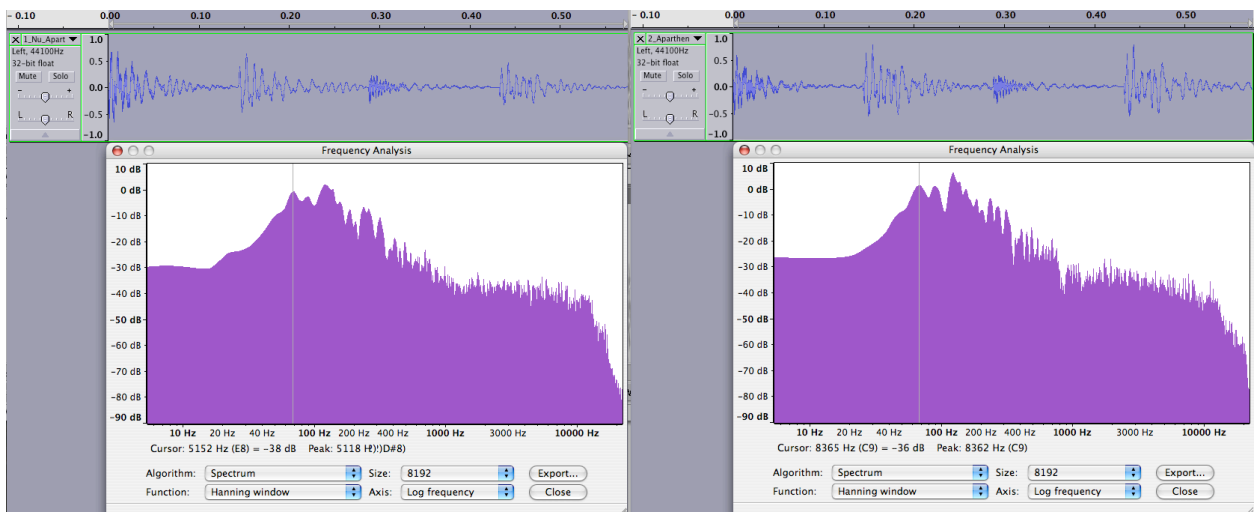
- 0.10 0.00 0.10 0.20 0.30 0.40 0.50

1_Nu_Apart
Left, 44100Hz
32-bit float
Mute Solo
L R

1.0
0.5
0.0
-0.5
-1.0

Frequency Analysis

10 dB
0 dB
-10 dB
-20 dB
-30 dB
-40 dB
-50 dB
-60 dB
-70 dB
-80 dB
-90 dB

10 Hz 20 Hz 40 Hz 100 Hz 200 Hz 400 Hz 1000 Hz 3000 Hz 10000 Hz

Cursor: 5152 Hz (E8) = -38 dB Peak: 5118 H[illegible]D#8)

Algorithm: Spectrum
Function: Hanning window
Size: 8192
Axis: Log frequency
Export...
Close

- 0.10 0.00 0.10 0.20 0.30 0.40 0.50

2_Aparthen
Left, 44100Hz
32-bit float
Mute Solo
L R

1.0
0.5
0.0
-0.5
-1.0

Frequency Analysis

10 dB
0 dB
-10 dB
-20 dB
-30 dB
-40 dB
-50 dB
-60 dB
-70 dB
-80 dB
-90 dB

10 Hz 20 Hz 40 Hz 100 Hz 200 Hz 400 Hz 1000 Hz 3000 Hz 10000 Hz

Cursor: 8365 Hz (C9) = -36 dB Peak: 8362 Hz (C9)

Algorithm: Spectrum
Function: Hanning window
Size: 8192
Axis: Log frequency
Export...
Close